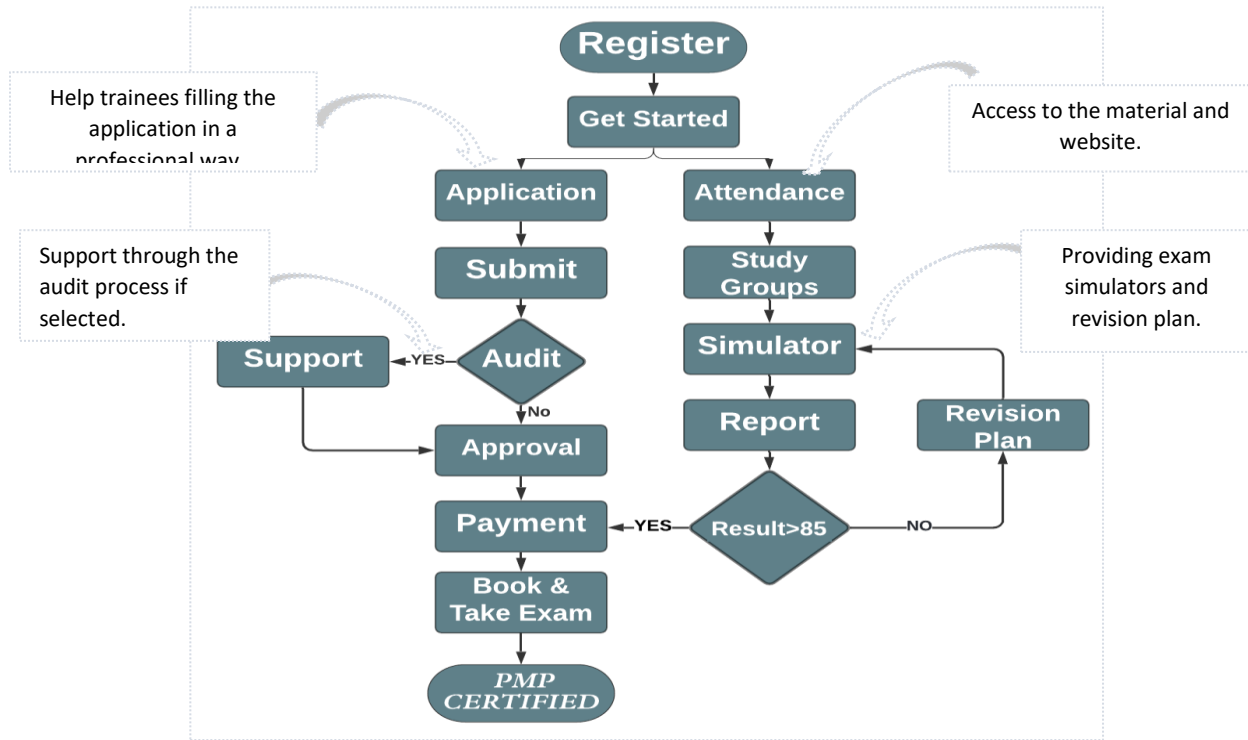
Register

Help trainees filling the application in a professional way

Get Started

Access to the material and website.

Application

Attendance

Support through the audit process if selected.

Submit

Study Groups

Providing exam simulators and revision plan.

Support

YES

Audit

Simulator

No

Approval

Report

Revision Plan

Payment

YES

Result>85

NO

Book & Take Exam

PMP CERTIFIED